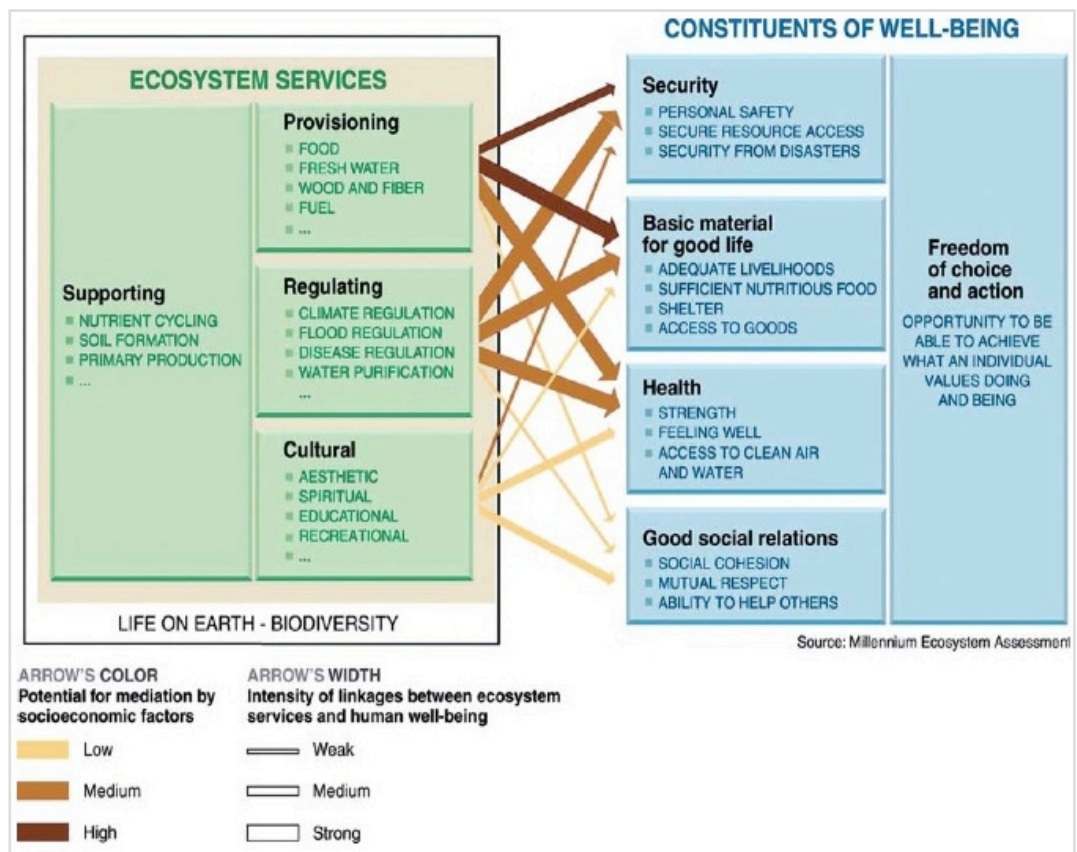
ECOSYSTEM SERVICES

Supporting
NUTRIENT CYCLING
SOIL FORMATION
PRIMARY PRODUCTION
...

Provisioning
FOOD
FRESH WATER
WOOD AND FIBER
FUEL
...

Regulating
CLIMATE REGULATION
FLOOD REGULATION
DISEASE REGULATION
WATER PURIFICATION
...

Cultural
AESTHETIC
SPIRITUAL
EDUCATIONAL
RECREATIONAL
...

LIFE ON EARTH - BIODIVERSITY

CONSTITUENTS OF WELL-BEING

Security
PERSONAL SAFETY
SECURE RESOURCE ACCESS
SECURITY FROM DISASTERS

Basic material for good life
ADEQUATE LIVELIHOODS
SUFFICIENT NUTRITIOUS FOOD
SHELTER
ACCESS TO GOODS

Health
STRENGTH
FEELING WELL
ACCESS TO CLEAN AIR AND WATER

Good social relations
SOCIAL COHESION
MUTUAL RESPECT
ABILITY TO HELP OTHERS

Freedom of choice and action
OPPORTUNITY TO BE ABLE TO ACHIEVE WHAT AN INDIVIDUAL VALUES DOING AND BEING

Source: Millennium Ecosystem Assessment

ARROW'S COLOR
Potential for mediation by socioeconomic factors
Low
Medium
High

ARROW'S WIDTH
Intensity of linkages between ecosystem services and human well-being
Weak
Medium
Strong